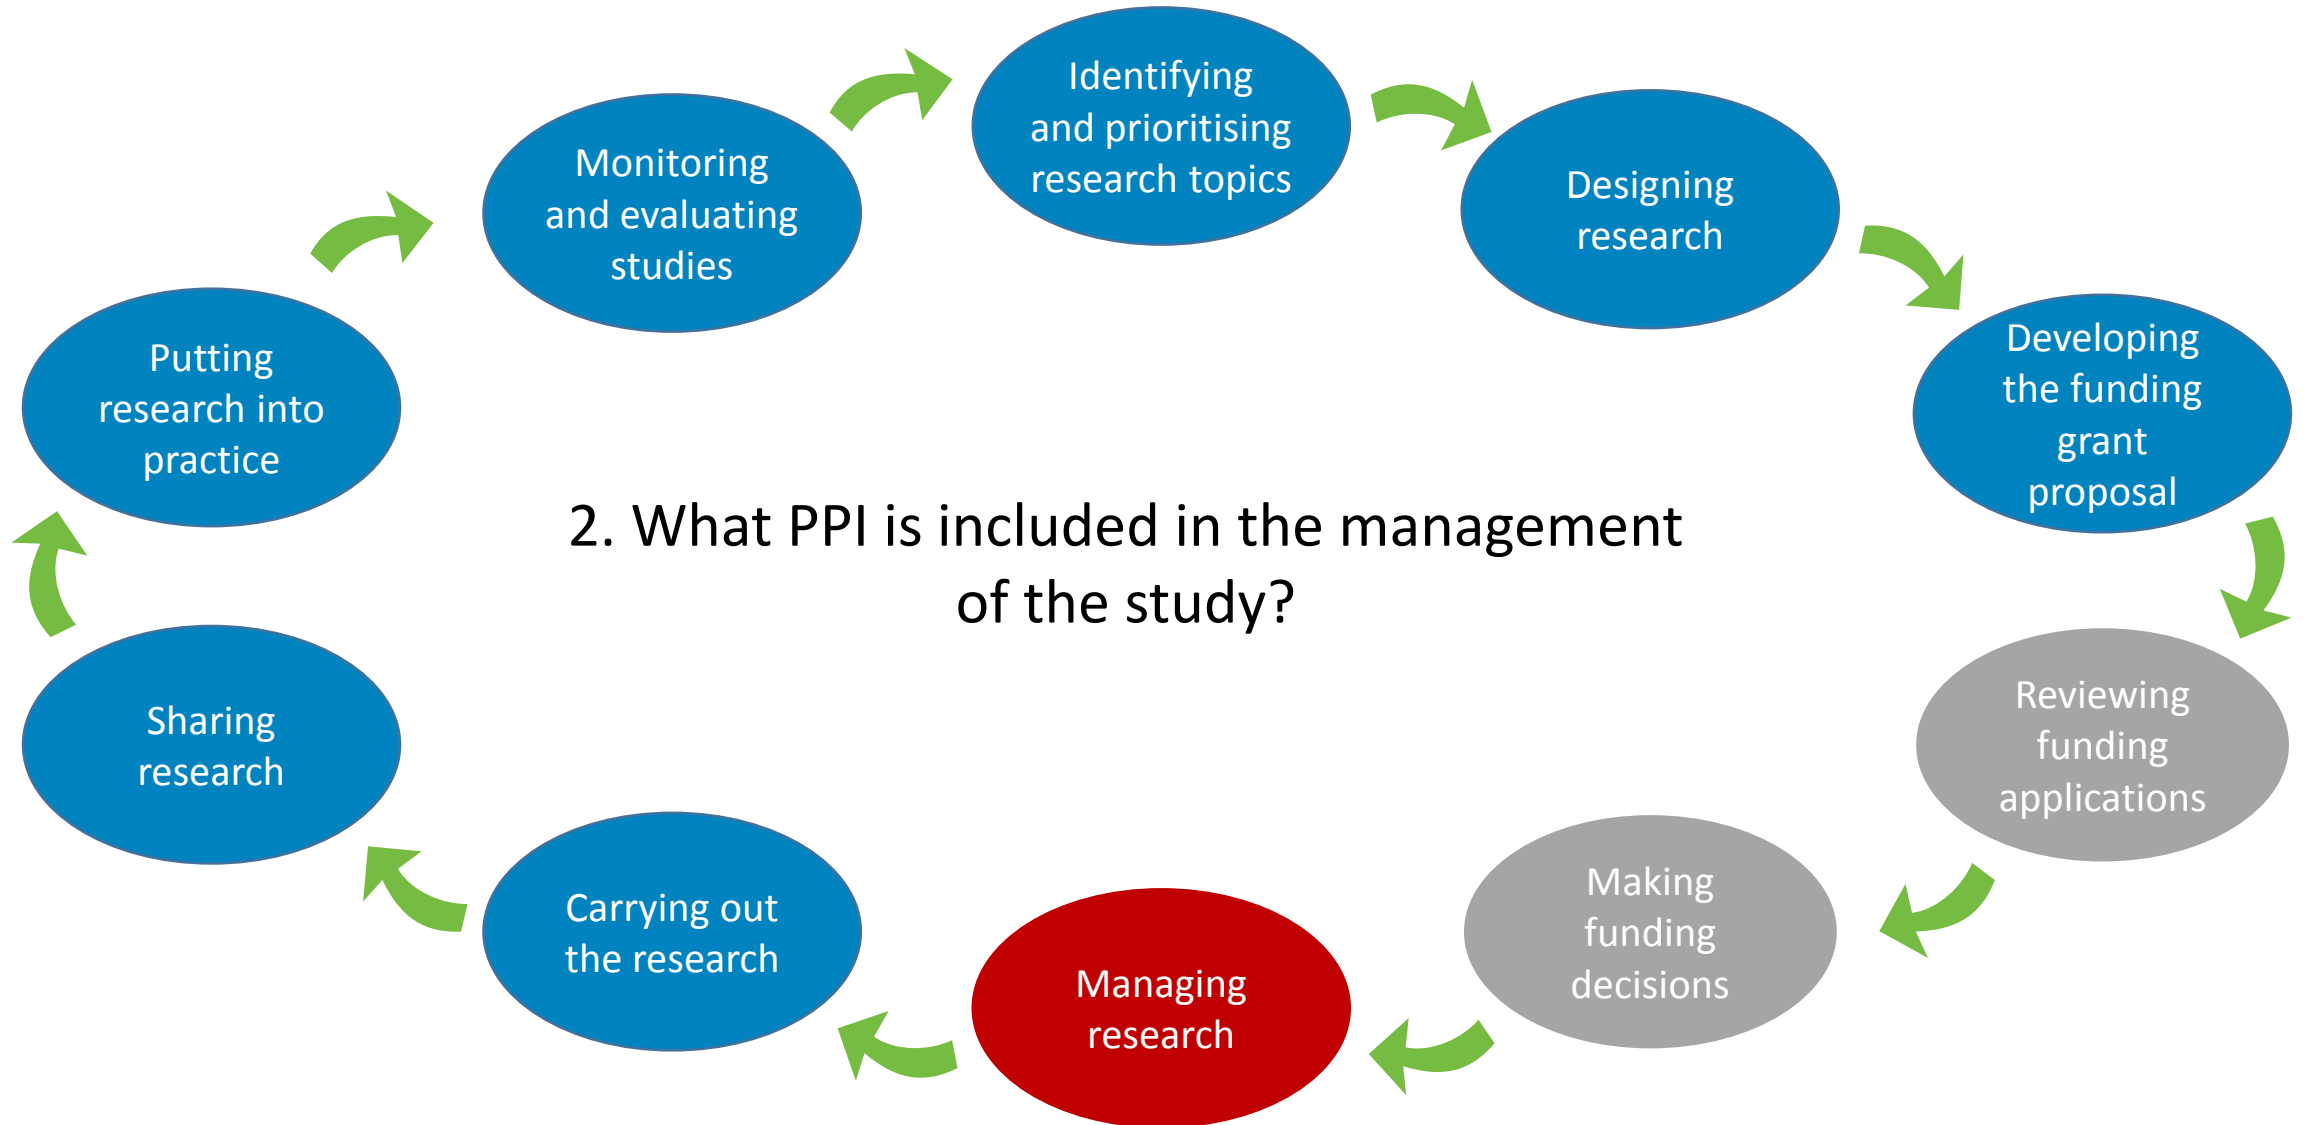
Identifying and prioritising research topics

Designing research

Developing the funding grant proposal

Reviewing funding applications

Making funding decisions

Managing research

Carrying out the research

Sharing research

Putting research into practice

Monitoring and evaluating studies

2. What PPI is included in the management of the study?